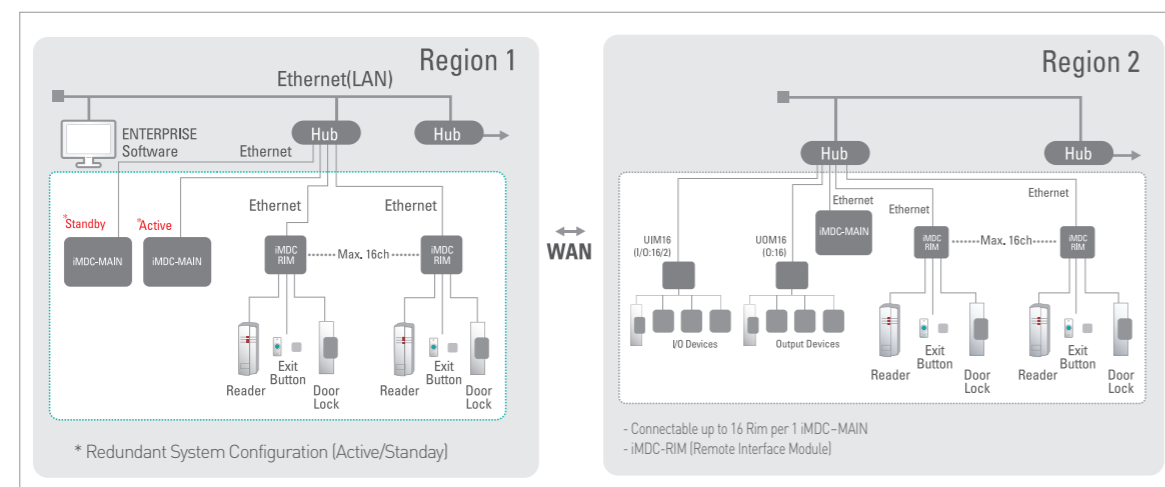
Region 1

Ethernet(LAN)

ENTERPRISE Software

Ethernet

Hub

Hub

*Standby

*Active

iMDC-MAIN

iMDC-MAIN

Ethernet

Ethernet

iMDC RIM

Max. 16ch

iMDC RIM

Reader

Exit Button

Door Lock

Reader

Exit Button

Door Lock

* Redundant System Configuration (Active/Standay)

WAN

Region 2

Hub

Hub

Ethernet

Ethernet

Ethernet

UIM16 (I/O:16/2)

UOM16 (O:16)

iMDC-MAIN

iMDC RIM

Max. 16ch

iMDC RIM

I/O Devices

Output Devices

Reader

Exit Button

Door Lock

Reader

Exit Button

Door Lock

- Connectable up to 16 Rim per 1 iMDC-MAIN
- iMDC-RIM (Remote Interface Module)